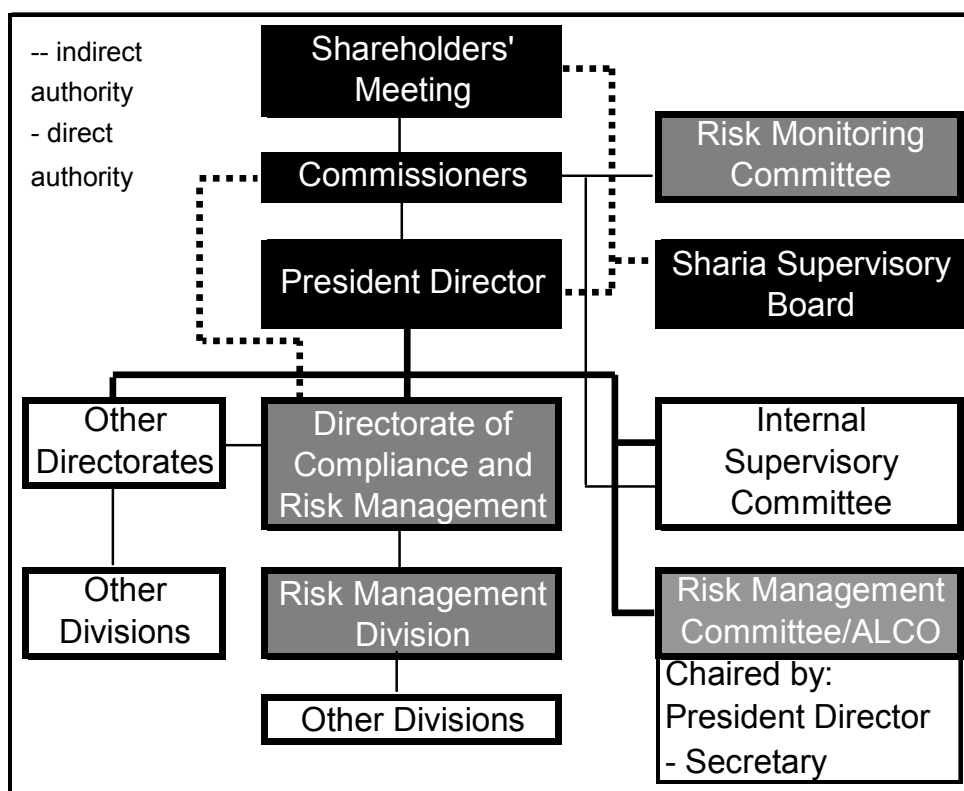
-- indirect authority
- direct authority

Shareholders' Meeting

Commissioners

Risk Monitoring Committee

President Director

Sharia Supervisory Board

Other Directorates

Directorate of Compliance and Risk Management

Internal Supervisory Committee

Other Divisions

Risk Management Division

Risk Management Committee/ALCO

Chaired by: President Director
- Secretary

Other Divisions